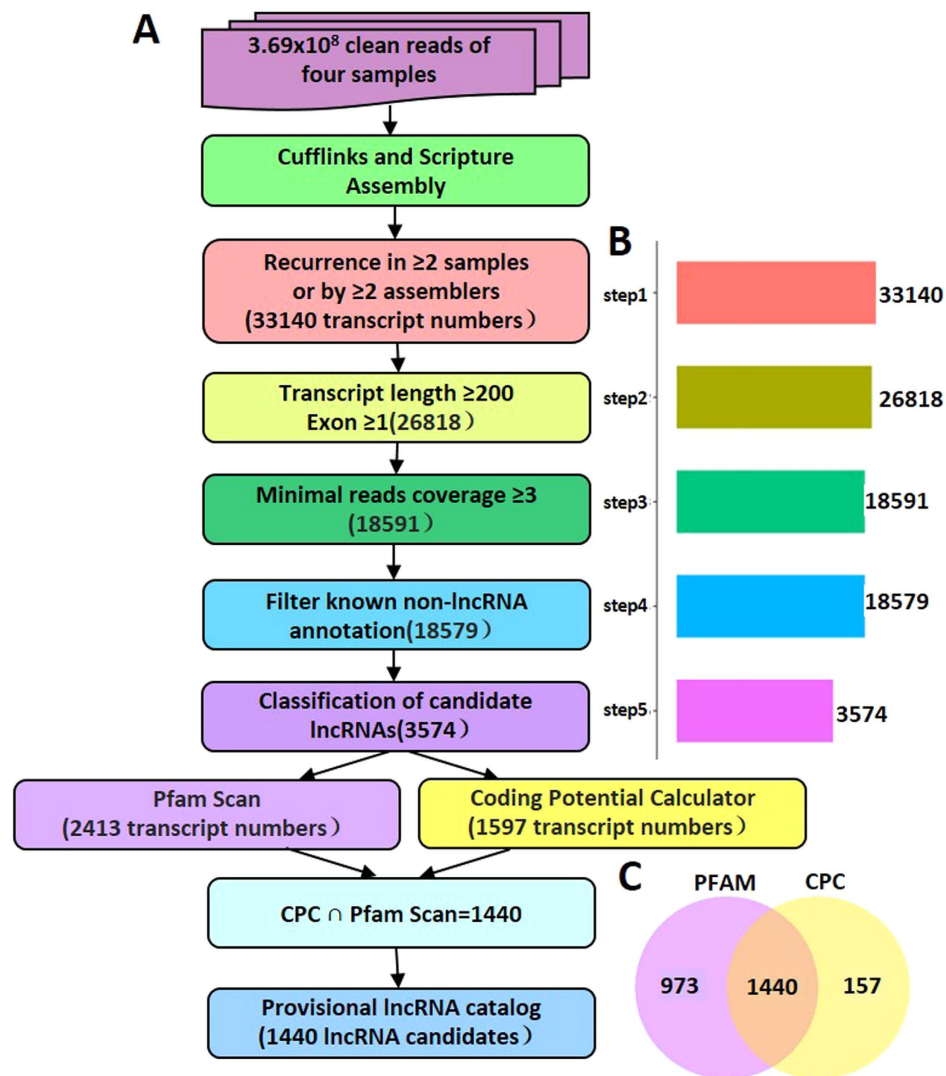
A

$3.69x10^8$ clean reads of four samples

Cufflinks and Scripture Assembly

Recurrence in ≥2 samples or by ≥2 assemblers (33140 transcript numbers)

Transcript length ≥200 Exon ≥1(26818)

Minimal reads coverage ≥3 (18591)

Filter known non-lncRNA annotation(18579)

Classification of candidate lncRNAs(3574)

Pfam Scan (2413 transcript numbers)

Coding Potential Calculator (1597 transcript numbers)

CPC ∩ Pfam Scan=1440

Provisional lncRNA catalog (1440 lncRNA candidates)

B

step1 33140

step2 26818

step3 18591

step4 18579

step5 3574

C

PFAM CPC

973 1440 157